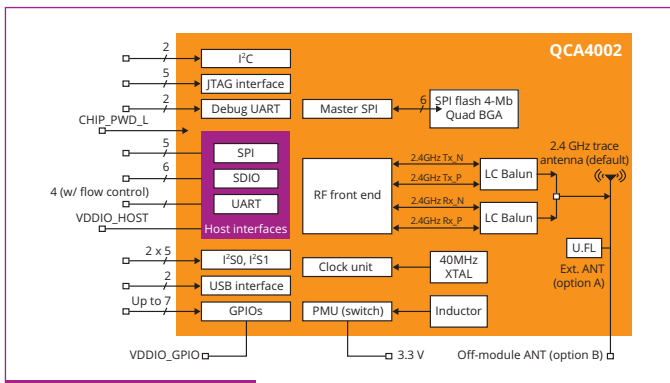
QCA4002

2
I$^2$C
5
JTAG interface
2
Debug UART
Master SPI
6
SPI flash 4-Mb Quad BGA
CHIP_PWD_L
5
SPI
6
SDIO
4 (w/ flow control)
UART
VDDIO_HOST
Host interfaces
RF front end
2.4GHz Tx_N
2.4GHz Tx_P
2.4GHz Rx_N
2.4GHz Rx_P
LC Balun
LC Balun
2.4 GHz trace antenna (default)
U.FL
Ext. ANT (option A)
2 x 5
I$^2$S0, I$^2$S1
2
USB interface
Up to 7
GPIOs
Clock unit
40MHz XTAL
PMU (switch)
Inductor
VDDIO_GPIO
3.3 V
Off-module ANT (option B)